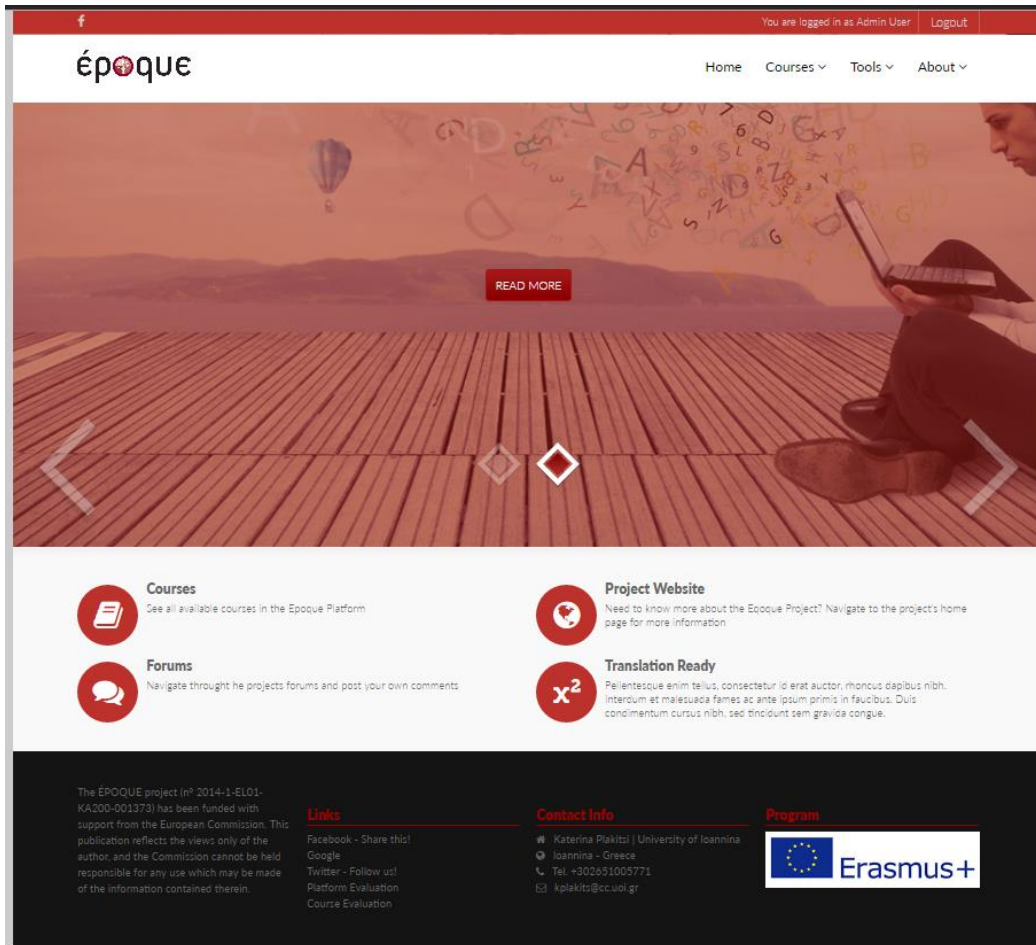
f

You are logged in as Admin User | Logout

époque

Home Courses Tools About

READ MORE

Courses
See all available courses in the Epoque Platform

Project Website
Need to know more about the Epoque Project? Navigate to the project's home page for more information

Forums
Navigate throught he projects forums and post your own comments

Translation Ready
Pellentesque enim tellus, consectetur id erat auctor, rhoncus dapibus nibh. Interdum et malesuada fames ac ante ipsum primis in faucibus. Duis condimentum cursus nibh, sed tincidunt sem gravida congue.

The ÉPOQUE project (nº 2014-1-EL01-KA200-001373) has been funded with support from the European Commission. This publication reflects the views only of the author, and the Commission cannot be held responsible for any use which may be made of the information contained therein.

Links
Facebook - Share this!
Google
Twitter - Follow us!
Platform Evaluation
Course Evaluation

Contact Info
Katerina Plakitsi | University of Ioannina
Ioannina - Greece
Tel. +302651005771
kplakits@cc.uoi.gr

Program
Erasmus+